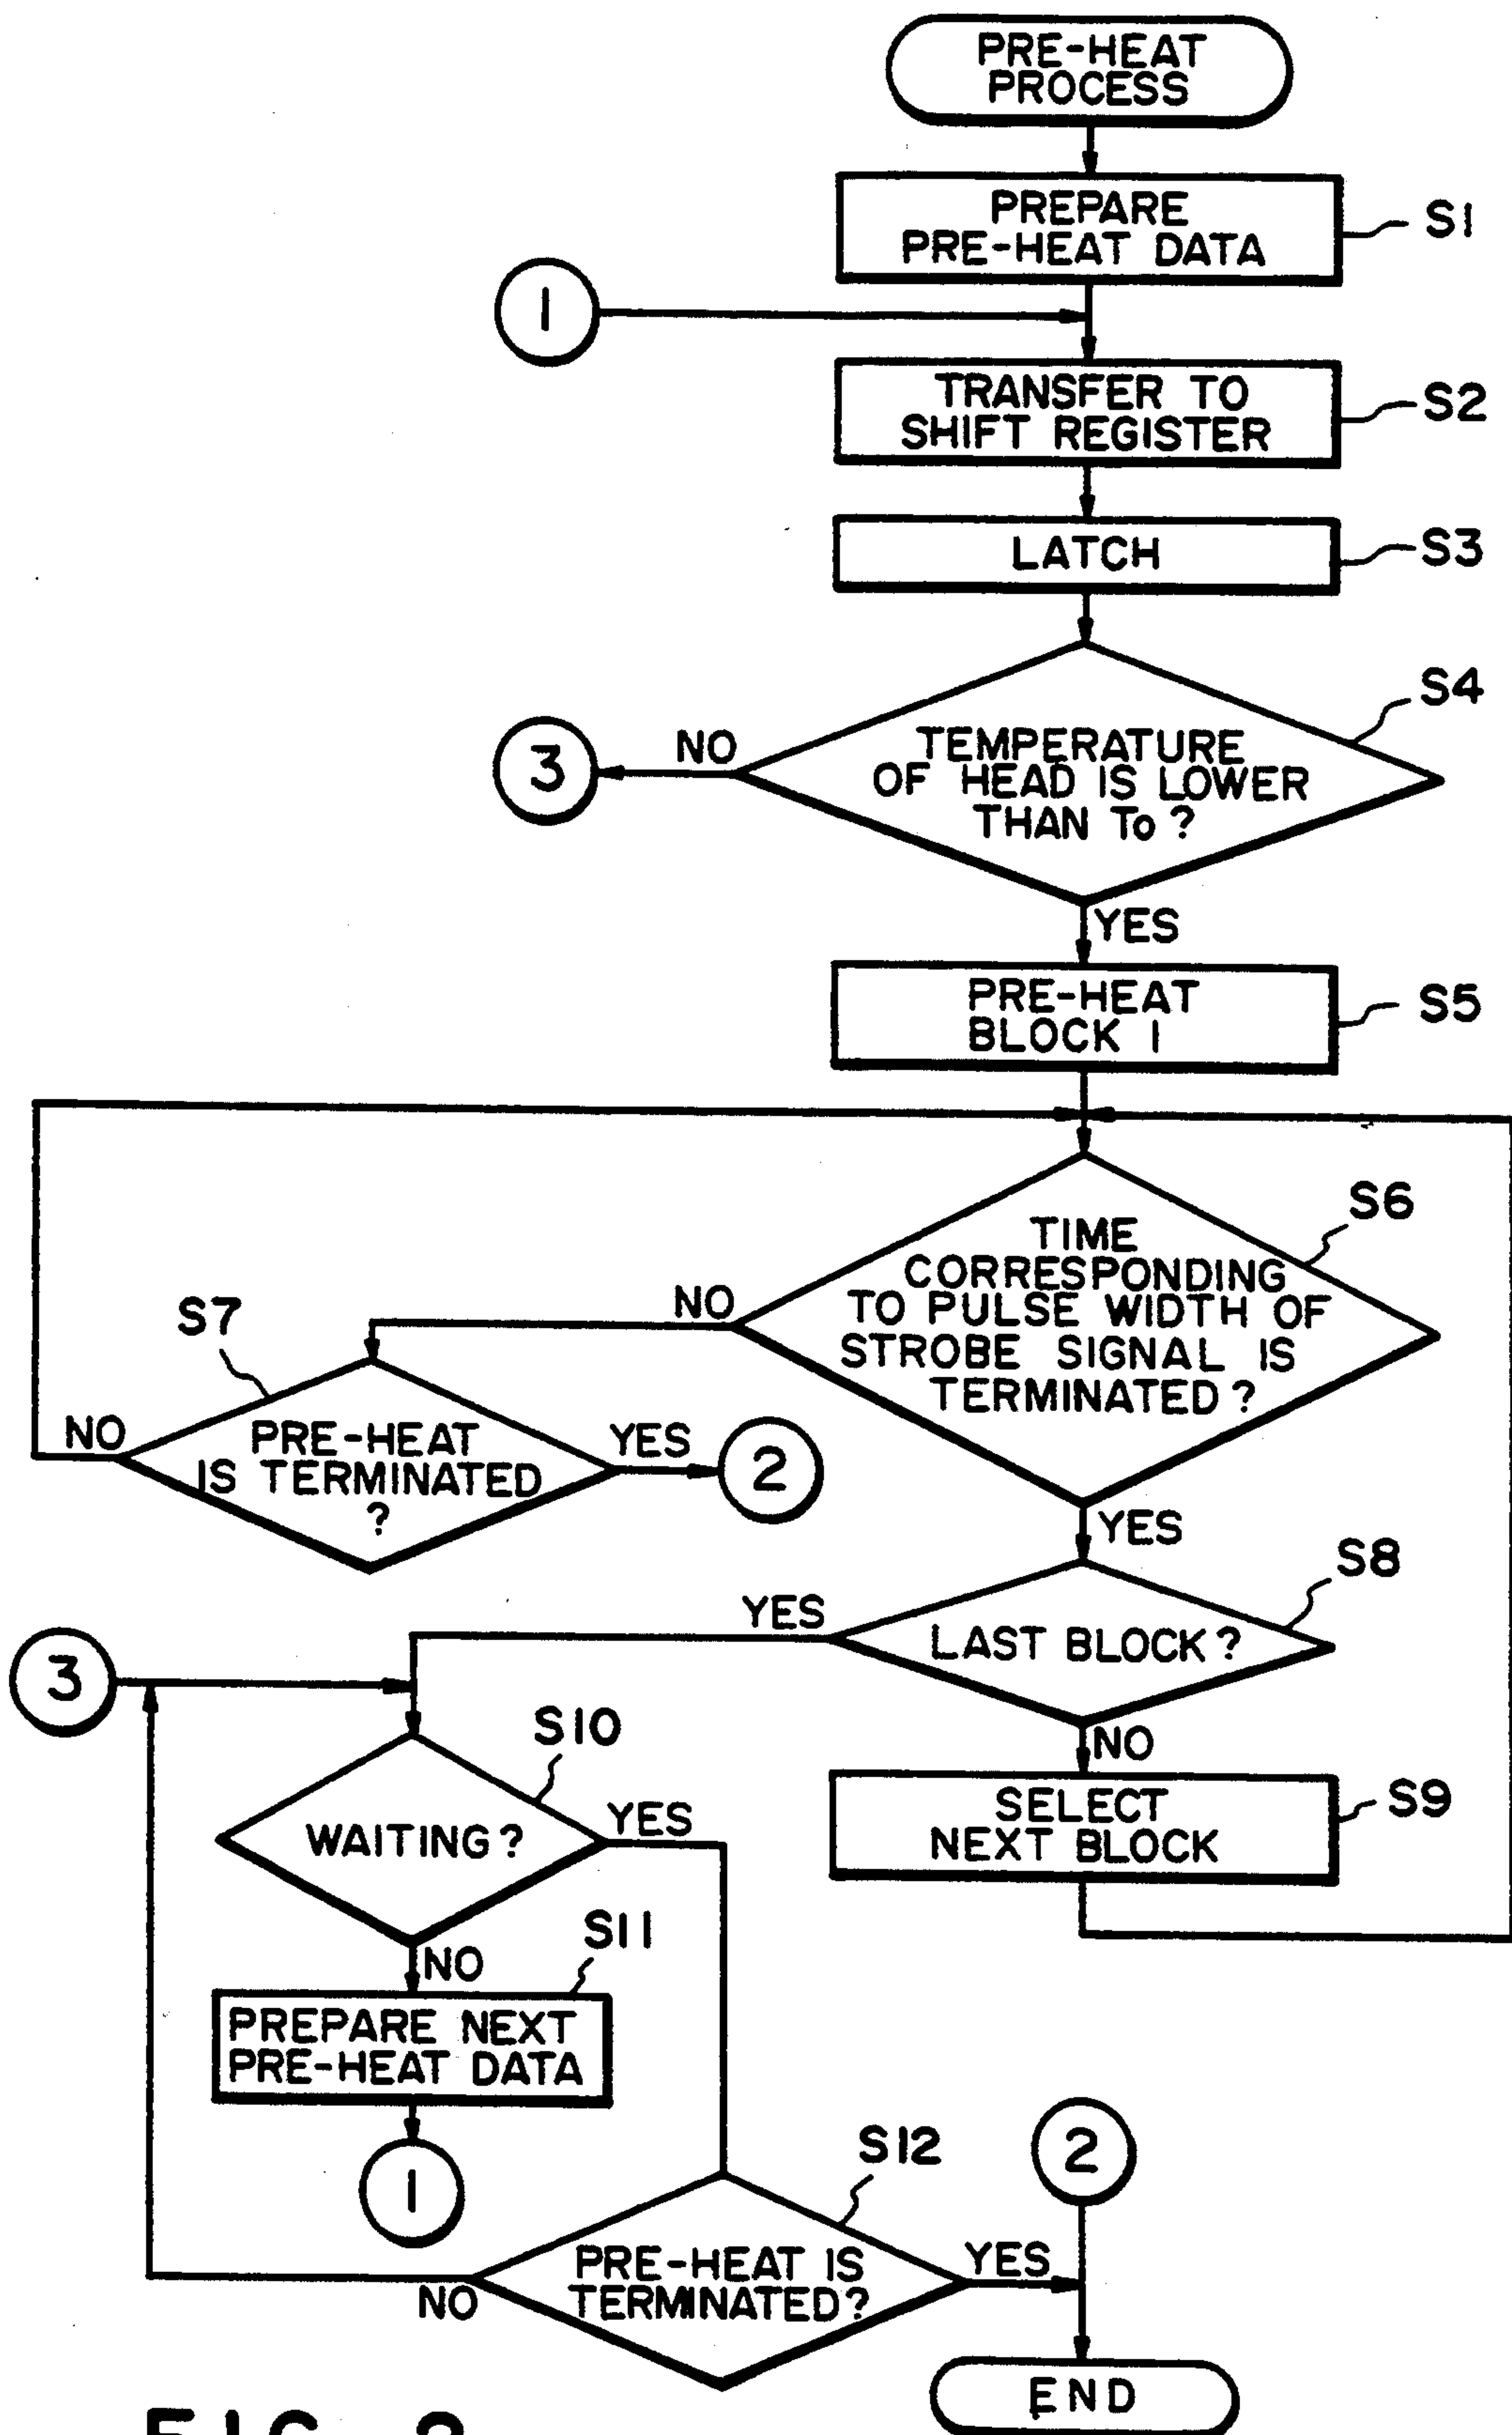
PRE-HEAT PROCESS

PREPARE PRE-HEAT DATA
S1

1

TRANSFER TO SHIFT REGISTER
S2

LATCH
S3

S4
3
NO
TEMPERATURE OF HEAD IS LOWER THAN To ?
YES

PRE-HEAT BLOCK 1
S5

S6
TIME CORRESPONDING TO PULSE WIDTH OF STROBE SIGNAL IS TERMINATED ?
NO
S7
NO
PRE-HEAT IS TERMINATED ?
YES
2
YES

S8
YES
LAST BLOCK ?
3
NO

SELECT NEXT BLOCK
S9

S10
WAITING ?
YES
NO
S11
PREPARE NEXT PRE-HEAT DATA
1

S12
2
PRE-HEAT IS TERMINATED?
NO
YES
END

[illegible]